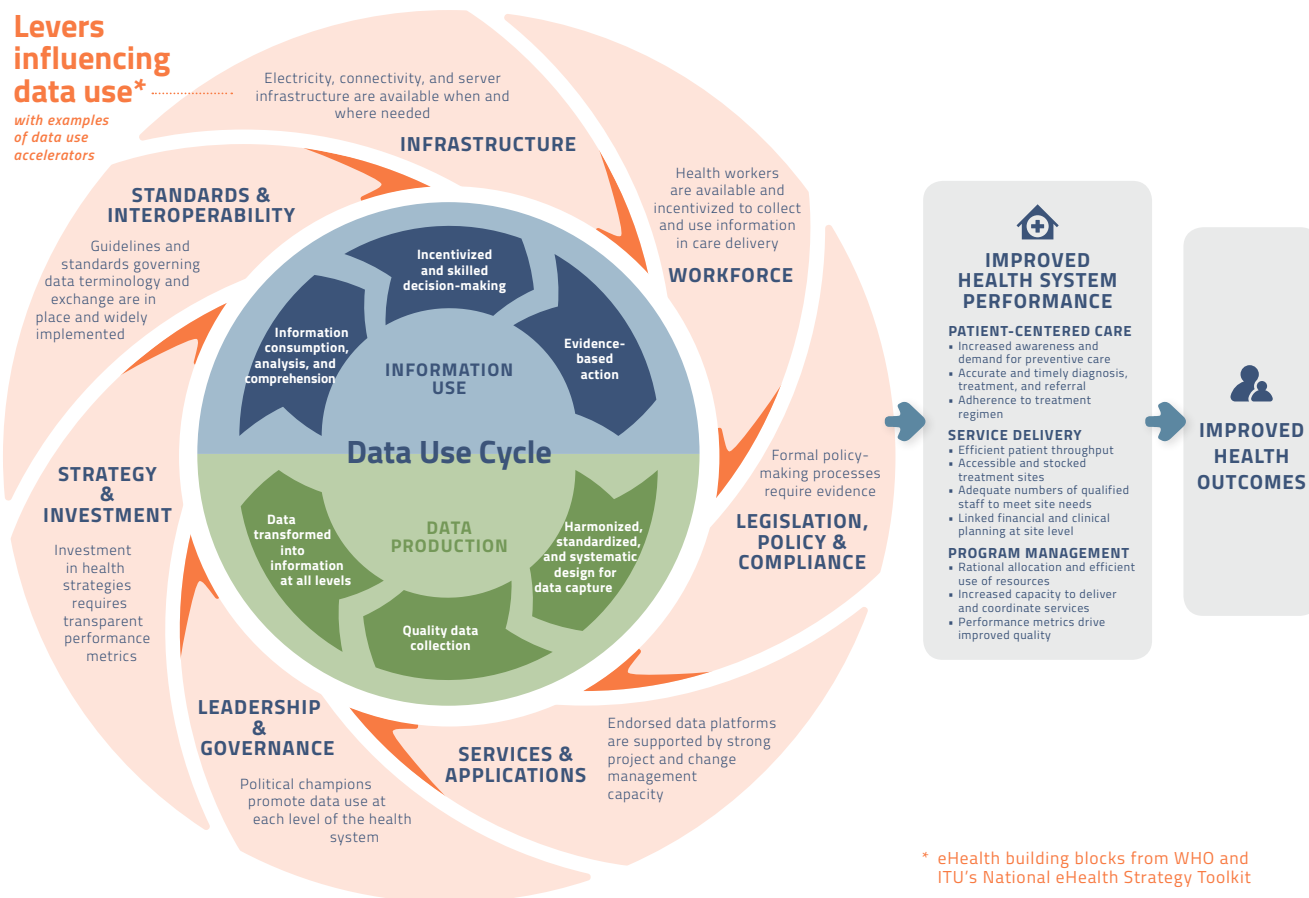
Levers influencing data use*

with examples of data use accelerators

Electricity, connectivity, and server infrastructure are available when and where needed

INFRASTRUCTURE

Health workers are available and incentivized to collect and use information in care delivery

WORKFORCE

STANDARDS & INTEROPERABILITY

Guidelines and standards governing data terminology and exchange are in place and widely implemented

Incentivized and skilled decision-making

Information consumption, analysis, and comprehension

Evidence-based action

INFORMATION USE

Data Use Cycle

DATA PRODUCTION

Data transformed into information at all levels

Harmonized, standardized, and systematic design for data capture

Quality data collection

Formal policy-making processes require evidence

LEGISLATION, POLICY & COMPLIANCE

STRATEGY & INVESTMENT

Investment in health strategies requires transparent performance metrics

LEADERSHIP & GOVERNANCE

Political champions promote data use at each level of the health system

SERVICES & APPLICATIONS

Endorsed data platforms are supported by strong project and change management capacity

IMPROVED HEALTH SYSTEM PERFORMANCE

PATIENT-CENTERED CARE
• Increased awareness and demand for preventive care
• Accurate and timely diagnosis, treatment, and referral
• Adherence to treatment regimen

SERVICE DELIVERY
• Efficient patient throughput
• Accessible and stocked treatment sites
• Adequate numbers of qualified staff to meet site needs
• Linked financial and clinical planning at site level

PROGRAM MANAGEMENT
• Rational allocation and efficient use of resources
• Increased capacity to deliver and coordinate services
• Performance metrics drive improved quality

IMPROVED HEALTH OUTCOMES

* eHealth building blocks from WHO and ITU's National eHealth Strategy Toolkit